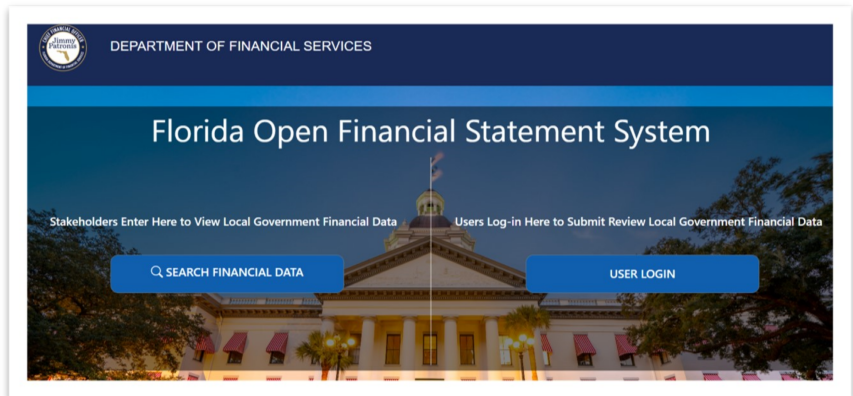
Jimmy Patronis

DEPARTMENT OF FINANCIAL SERVICES

Florida Open Financial Statement System

Stakeholders Enter Here to View Local Government Financial Data

SEARCH FINANCIAL DATA

Users Log-in Here to Submit Review Local Government Financial Data

USER LOGIN